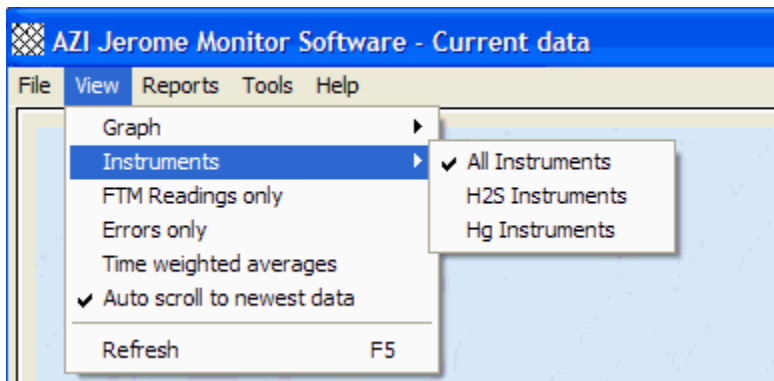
AZI Jerome Monitor Software - Current data

File View Reports Tools Help

Graph
Instruments
FTM Readings only
Errors only
Time weighted averages
✔ Auto scroll to newest data
Refresh F5

✔ All Instruments
H2S Instruments
Hg Instruments